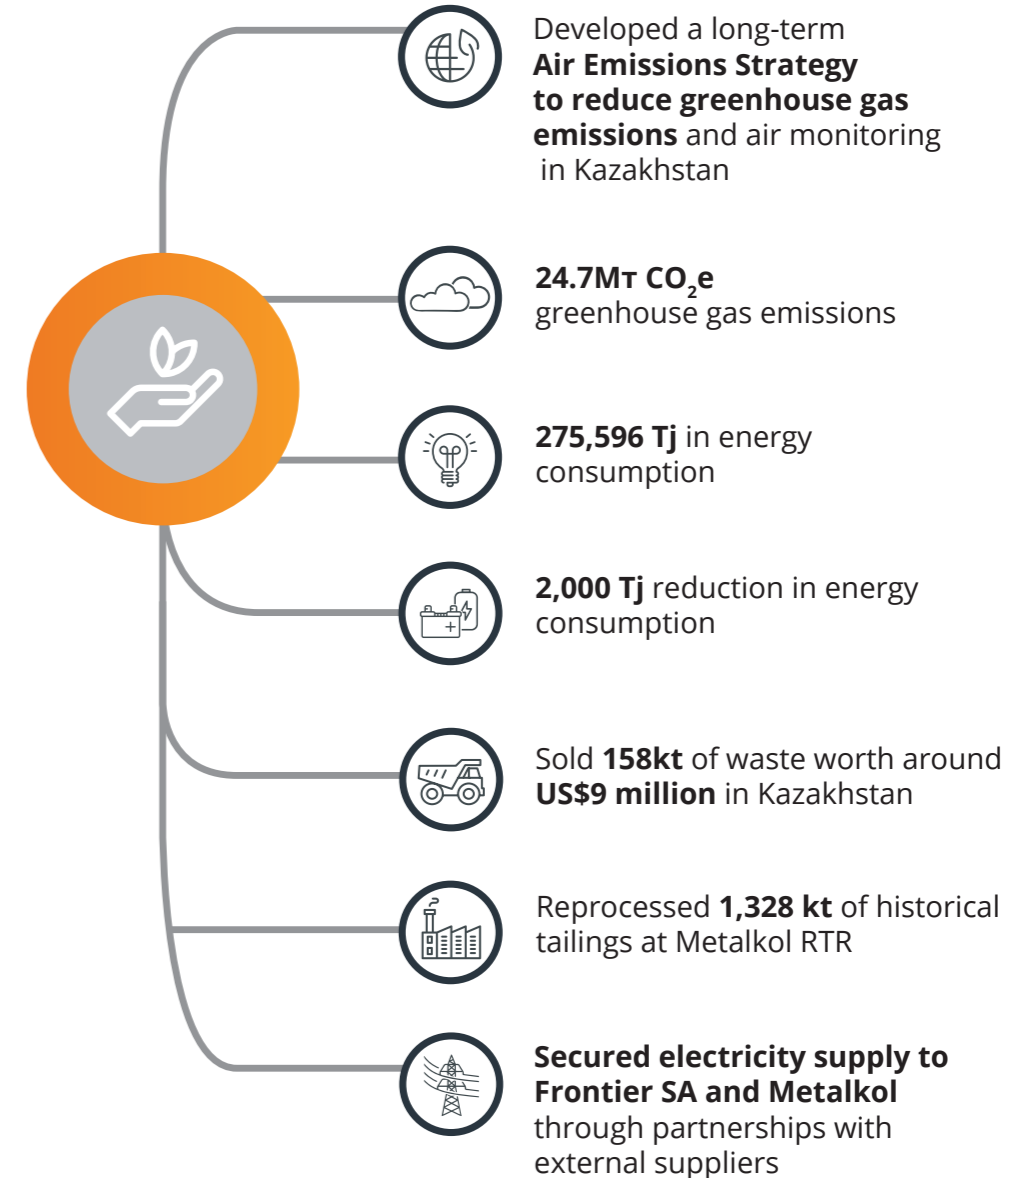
Developed a long-term **Air Emissions Strategy to reduce greenhouse gas emissions** and air monitoring in Kazakhstan

**24.7Mт $CO_2$e**
greenhouse gas emissions

**275,596 Tj** in energy consumption

**2,000 Tj** reduction in energy consumption

Sold **158kt** of waste worth around **US$9 million** in Kazakhstan

Reprocessed **1,328 kt** of historical tailings at Metalkol RTR

**Secured electricity supply to Frontier SA and Metalkol** through partnerships with external suppliers